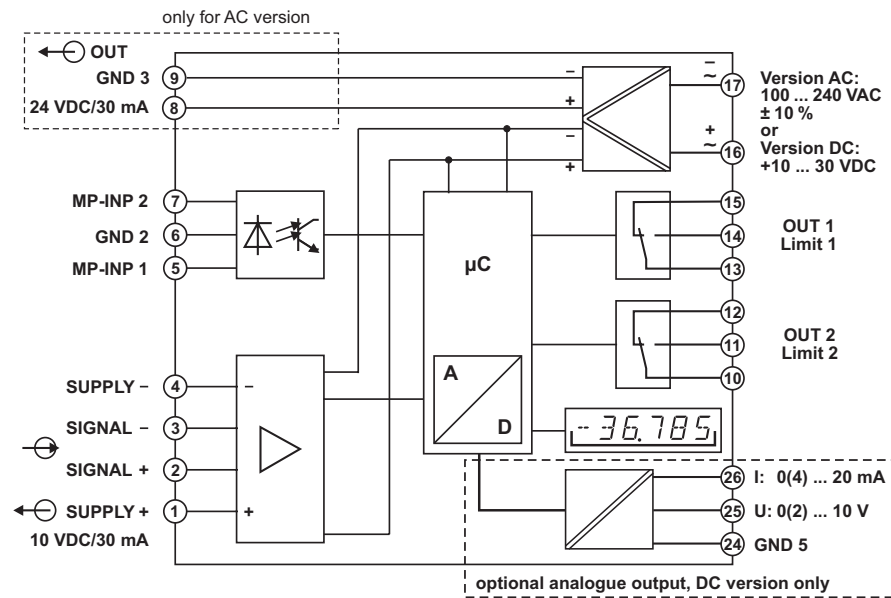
only for AC version

OUT
GND 3 9
24 VDC/30 mA 8

MP-INP 2 7
GND 2 6
MP-INP 1 5

SUPPLY − 4
SIGNAL − 3
SIGNAL + 2
SUPPLY + 1
10 VDC/30 mA

−
+
−
+
−
~
+
~

17 Version AC: 100 ... 240 VAC ± 10 % or
16 Version DC: +10 ... 30 VDC

µC

15
14 OUT 1 Limit 1
13

12
11 OUT 2 Limit 2
10

A
D

-36.785

−
+

26 I: 0(4) ... 20 mA
25 U: 0(2) ... 10 V
24 GND 5

optional analogue output, DC version only